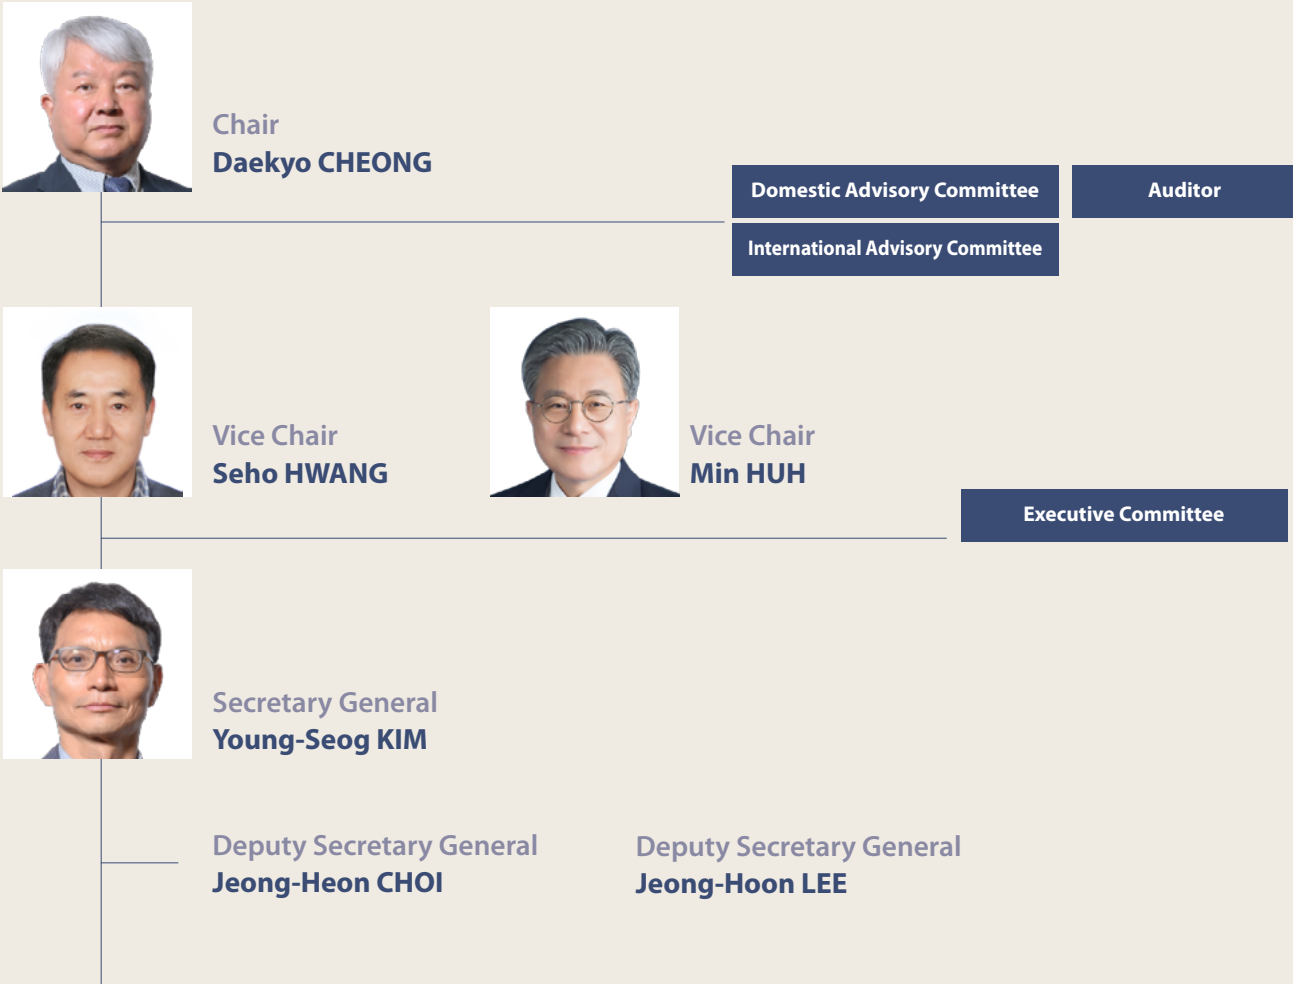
Chair
Daekyo CHEONG

Domestic Advisory Committee

Auditor

International Advisory Committee

Vice Chair
Seho HWANG

Vice Chair
Min HUH

Executive Committee

Secretary General
Young-Seog KIM

Deputy Secretary General
Jeong-Heon CHOI

Deputy Secretary General
Jeong-Hoon LEE